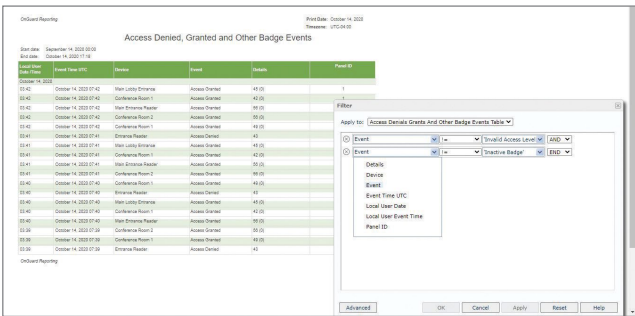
OnGuard Reporting

Print Date: October 14, 2020
Timezone: UTC-04:00

Access Denied, Granted and Other Badge Events

Start date: September 14, 2020 03:09
End date: October 14, 2020 17:16

| Local User Date Time | Event Time UTC | Device | Event | Details | Panel ID |
|---|---|---|---|---|---|
| October 14, 2020 | | | | | |
| 03:42 | October 14, 2020 07:42 | Main Lobby Entrance | Access Granted | 45 (0) | 1 |
| 03:42 | October 14, 2020 07:42 | Conference Room 1 | Access Granted | 42 (0) | 1 |
| 03:42 | October 14, 2020 07:42 | Main Entrance Reader | Access Granted | 55 (0) | |
| 03:42 | October 14, 2020 07:42 | Conference Room 2 | Access Granted | 50 (0) | |
| 03:42 | October 14, 2020 07:42 | Conference Room 1 | Access Granted | 49 (0) | |
| 03:41 | October 14, 2020 07:41 | Entrance Reader | Access Denied | 40 | |
| 03:41 | October 14, 2020 07:41 | Main Lobby Entrance | Access Granted | 45 (0) | |
| 03:41 | October 14, 2020 07:41 | Conference Room 1 | Access Granted | 42 (0) | |
| 03:41 | October 14, 2020 07:41 | Main Entrance Reader | Access Granted | 55 (0) | |
| 03:41 | October 14, 2020 07:41 | Conference Room 2 | Access Granted | 50 (0) | |
| 03:40 | October 14, 2020 07:40 | Conference Room 1 | Access Granted | 49 (0) | |
| 03:40 | October 14, 2020 07:40 | Entrance Reader | Access Denied | 40 | |
| 03:40 | October 14, 2020 07:40 | Main Lobby Entrance | Access Granted | 45 (0) | |
| 03:40 | October 14, 2020 07:40 | Conference Room 1 | Access Granted | 42 (0) | |
| 03:40 | October 14, 2020 07:40 | Main Entrance Reader | Access Granted | 55 (0) | |
| 03:39 | October 14, 2020 07:39 | Conference Room 2 | Access Granted | 50 (0) | |
| 03:39 | October 14, 2020 07:39 | Conference Room 1 | Access Granted | 49 (0) | |
| 03:39 | October 14, 2020 07:39 | Entrance Reader | Access Denied | 40 | |

OnGuard Reporting

Filter

Apply to: Access Denials Grants And Other Badge Events Table

Event | != | 'Invalid Access Level' | AND
Event | != | 'Inactive Badge' | END

Details
Device
Event
Event Time UTC
Local User Date
Local User Event Time
Panel ID

Advanced | OK | Cancel | Apply | Reset | Help